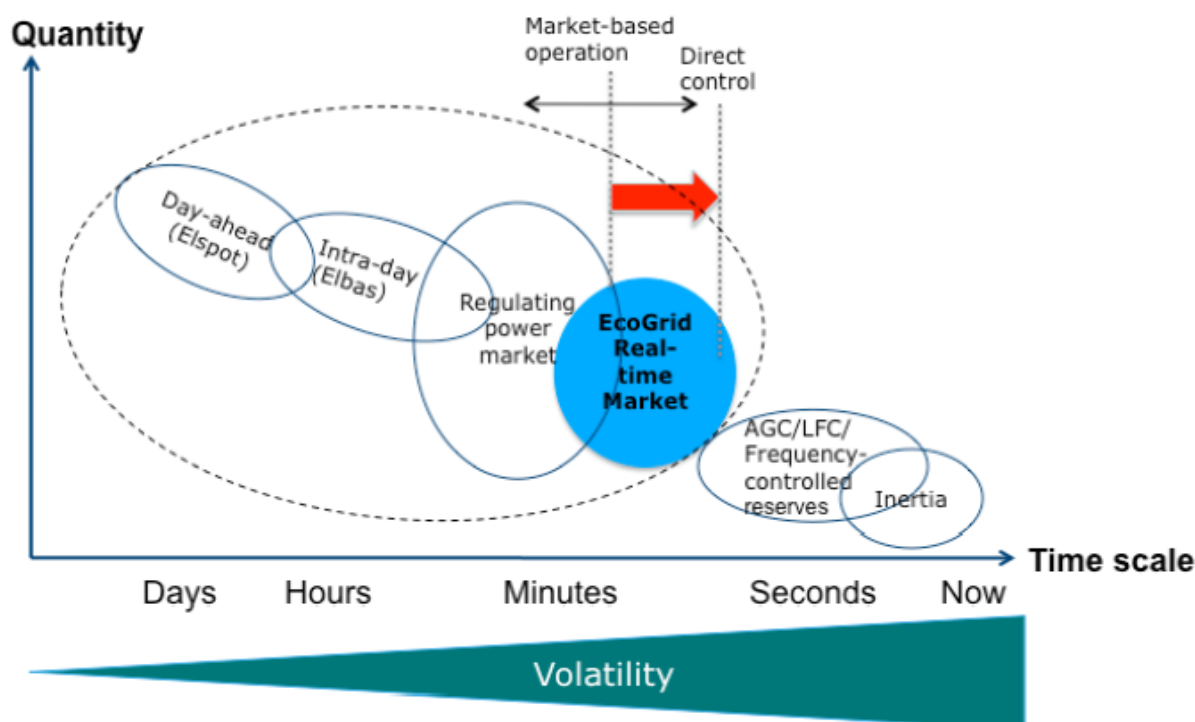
Quantity

Market-based operation

Direct control

Day-ahead (Elspot)

Intra-day (Elbas)

Regulating power market

EcoGrid Real-time Market

AGC/LFC/ Frequency-controlled reserves

Inertia

Time scale

Days

Hours

Minutes

Seconds

Now

Volatility